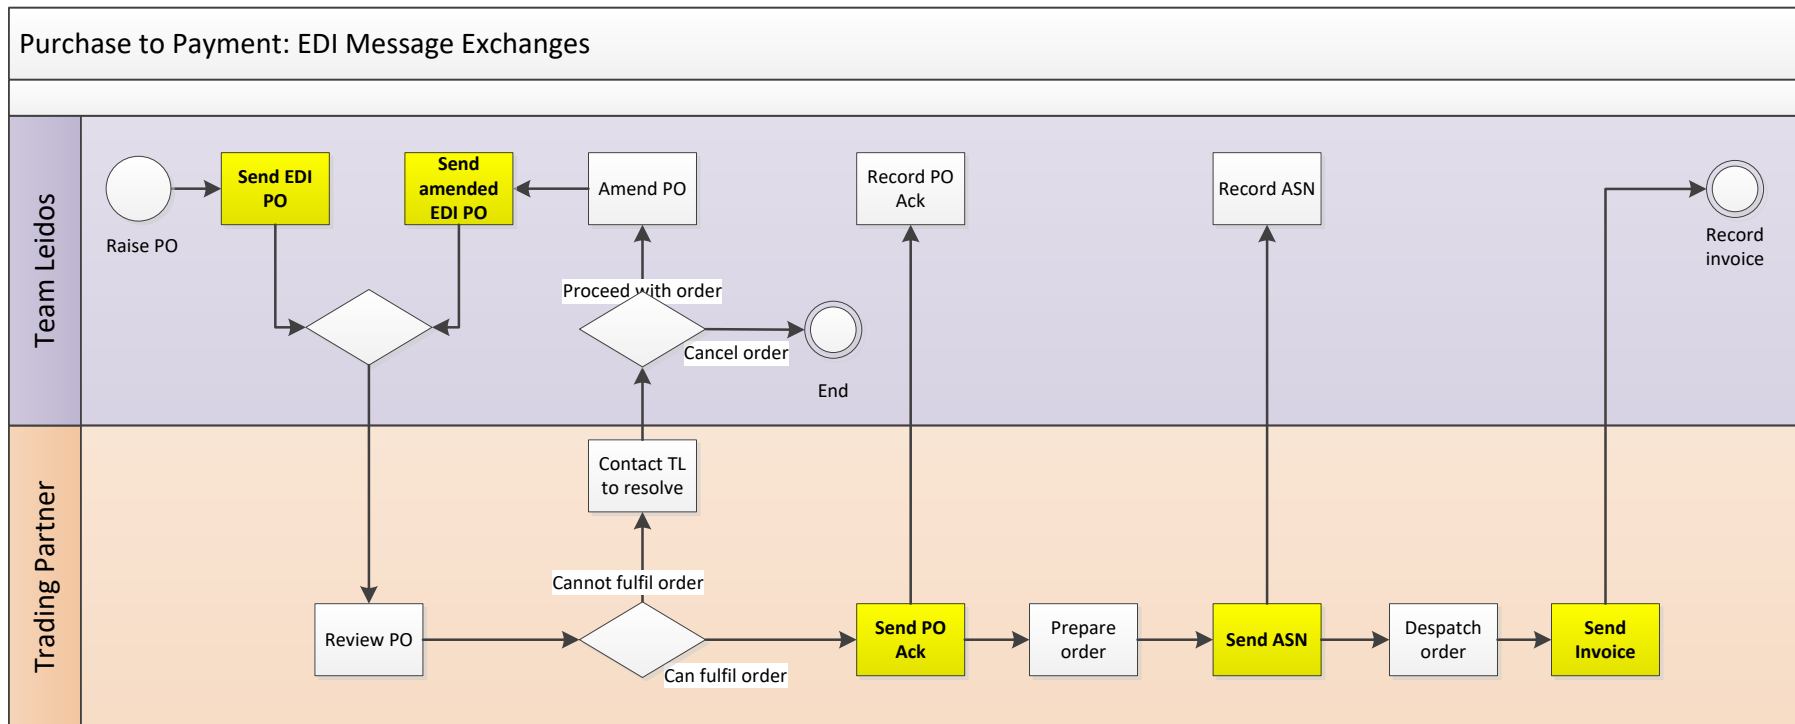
Purchase to Payment: EDI Message Exchanges

Team Leidos

Raise PO

Send EDI PO

Send amended EDI PO

Amend PO

Proceed with order

Cancel order

End

Record PO Ack

Record ASN

Record invoice

Trading Partner

Contact TL to resolve

Cannot fulfil order

Review PO

Can fulfil order

Send PO Ack

Prepare order

Send ASN

Despatch order

Send Invoice